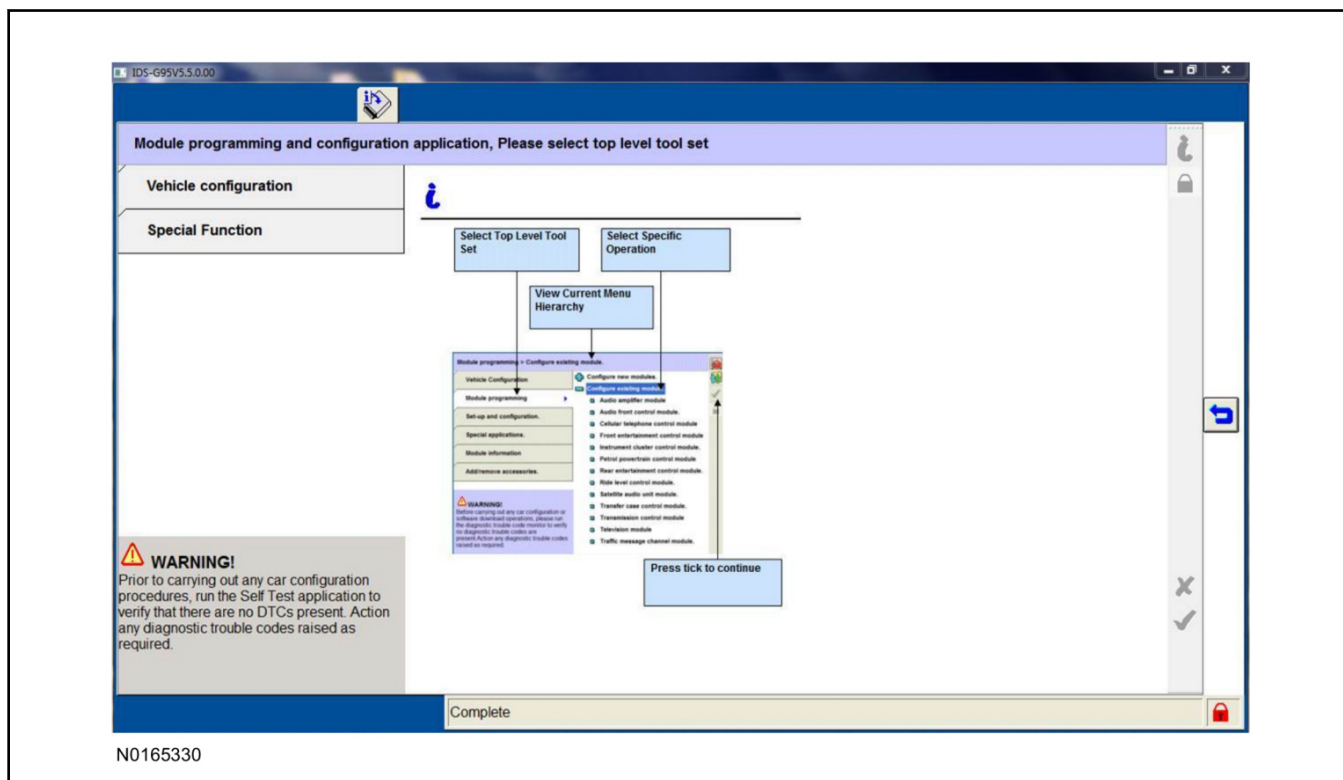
IDS-G95V5.5.0.00

Module programming and configuration application, Please select top level tool set

Vehicle configuration

Special Function

Select Top Level Tool Set

Select Specific Operation

View Current Menu Hierarchy

Module programming > Configure existing module.

Vehicle Configuration

Module programming

Set-up and configuration.

Special applications.

Module information

Add/remove accessories.

Configure new modules.

Configure existing module.

Audio amplifier module

Audio front control module.

Cellular telephone control module

Front entertainment control module

Instrument cluster control module.

Petrol powertrain control module

Rear entertainment control module.

Ride level control module.

Satellite audio unit module.

Transfer case control module.

Transmission control module

Television module

Traffic message channel module.

WARNING!
Before carrying out any car configuration or software download operations, please run the diagnostic trouble code monitor to verify no diagnostic trouble codes are present. Action any diagnostic trouble codes raised as required.

Press tick to continue

WARNING!
Prior to carrying out any car configuration procedures, run the Self Test application to verify that there are no DTCs present. Action any diagnostic trouble codes raised as required.

Complete

N0165330